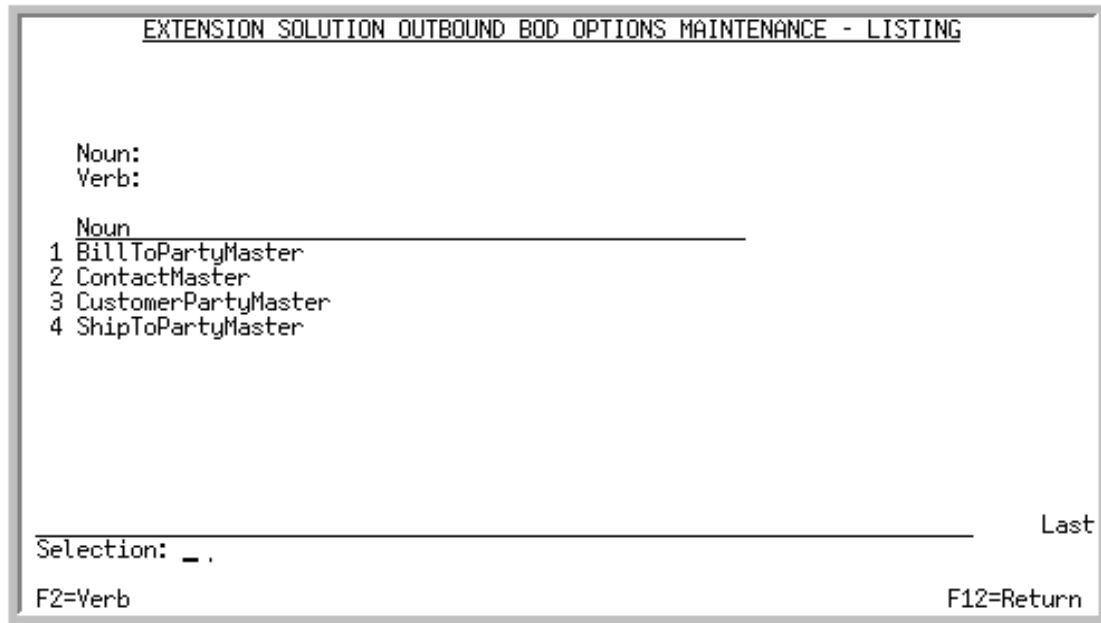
EXTENSION SOLUTION OUTBOUND BOD OPTIONS MAINTENANCE - LISTING

Noun:
Verb:

Noun
1 BillToPartyMaster
2 ContactMaster
3 CustomerPartyMaster
4 ShipToPartyMaster

Last

Selection: _ .

F2=Verb

F12=Return